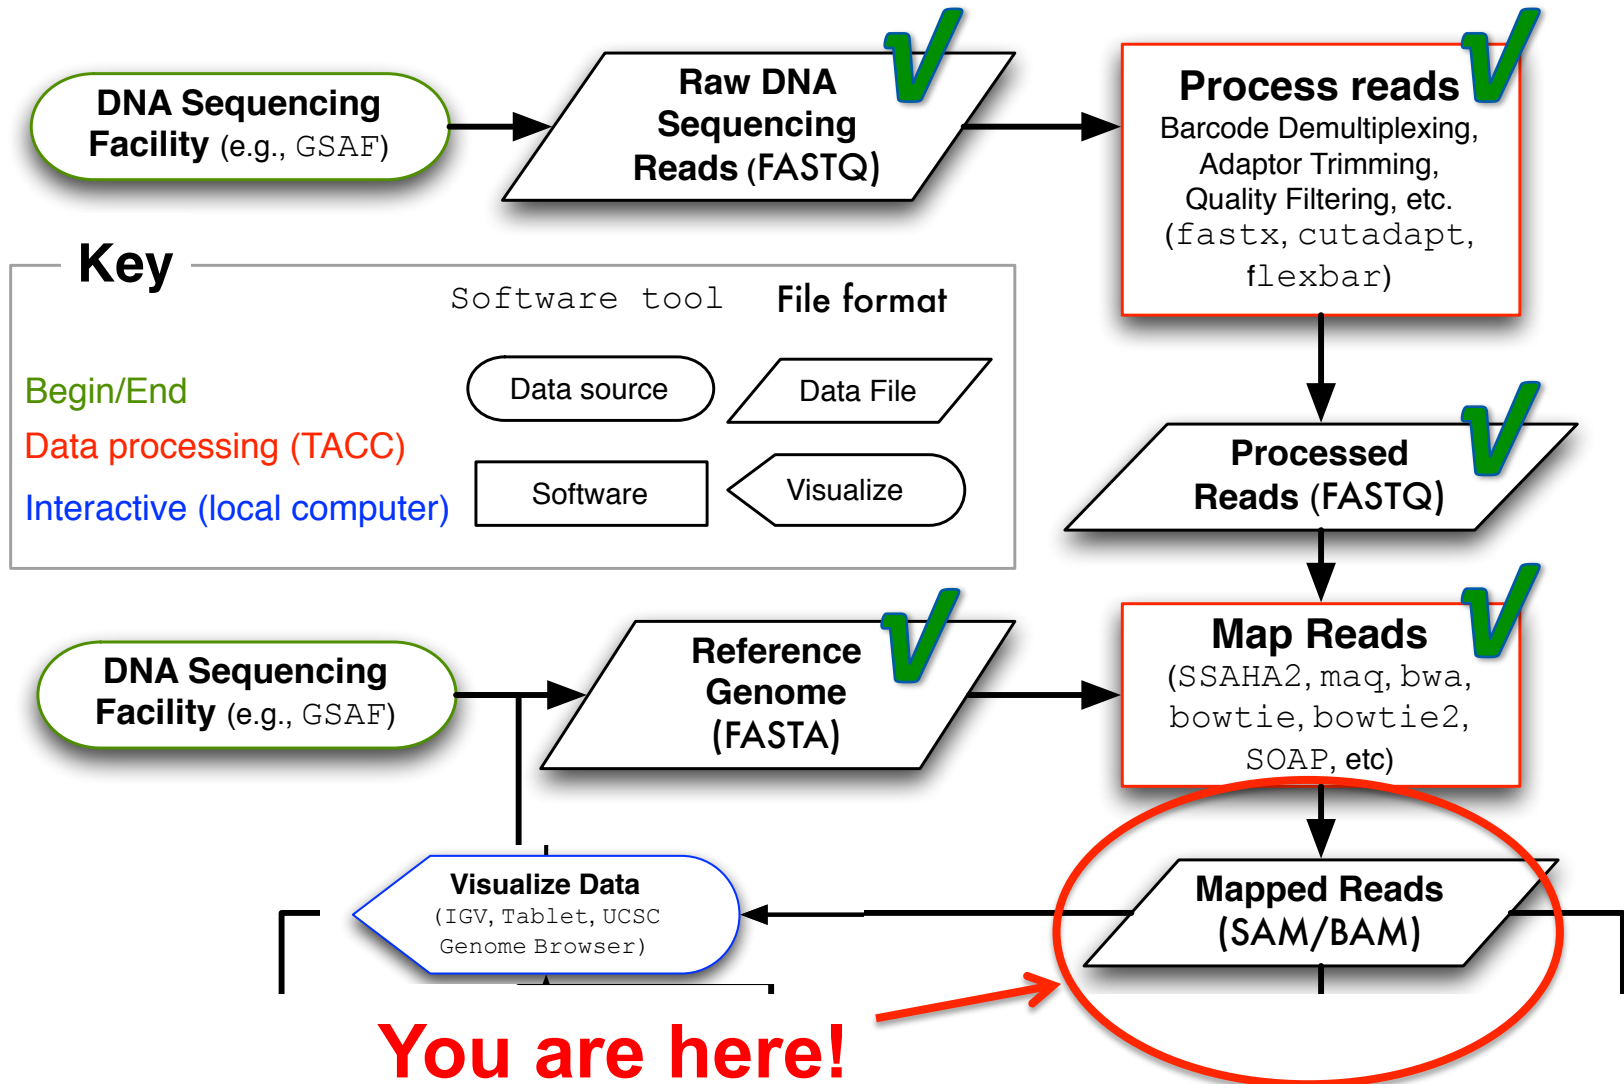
DNA Sequencing Facility (e.g., GSAF)

Raw DNA Sequencing Reads (FASTQ)

Process reads
Barcode Demultiplexing, Adaptor Trimming, Quality Filtering, etc. (fastx, cutadapt, flexbar)

Key

Software tool

File format

Begin/End

Data processing (TACC)

Interactive (local computer)

Data source

Data File

Software

Visualize

Processed Reads (FASTQ)

DNA Sequencing Facility (e.g., GSAF)

Reference Genome (FASTA)

Map Reads
(SSAHA2, maq, bwa, bowtie, bowtie2, SOAP, etc)

Visualize Data
(IGV, Tablet, UCSC Genome Browser)

Mapped Reads (SAM/BAM)

You are here!